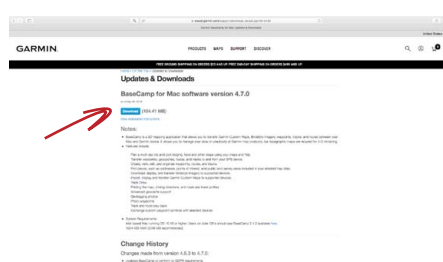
GARMIN.

PRODUCTS MAPS SUPPORT DISCOVER

FREE GROUND SHIPPING ON ORDERS $35 AND UP | FREE EXPEDITED SHIPPING ON ORDERS $49 AND UP

Updates & Downloads

BaseCamp for Mac software version 4.7.0

Download (69.47 MB)

Notes:

Change History

Changes made from version 4.6.3 to 4.7.0: